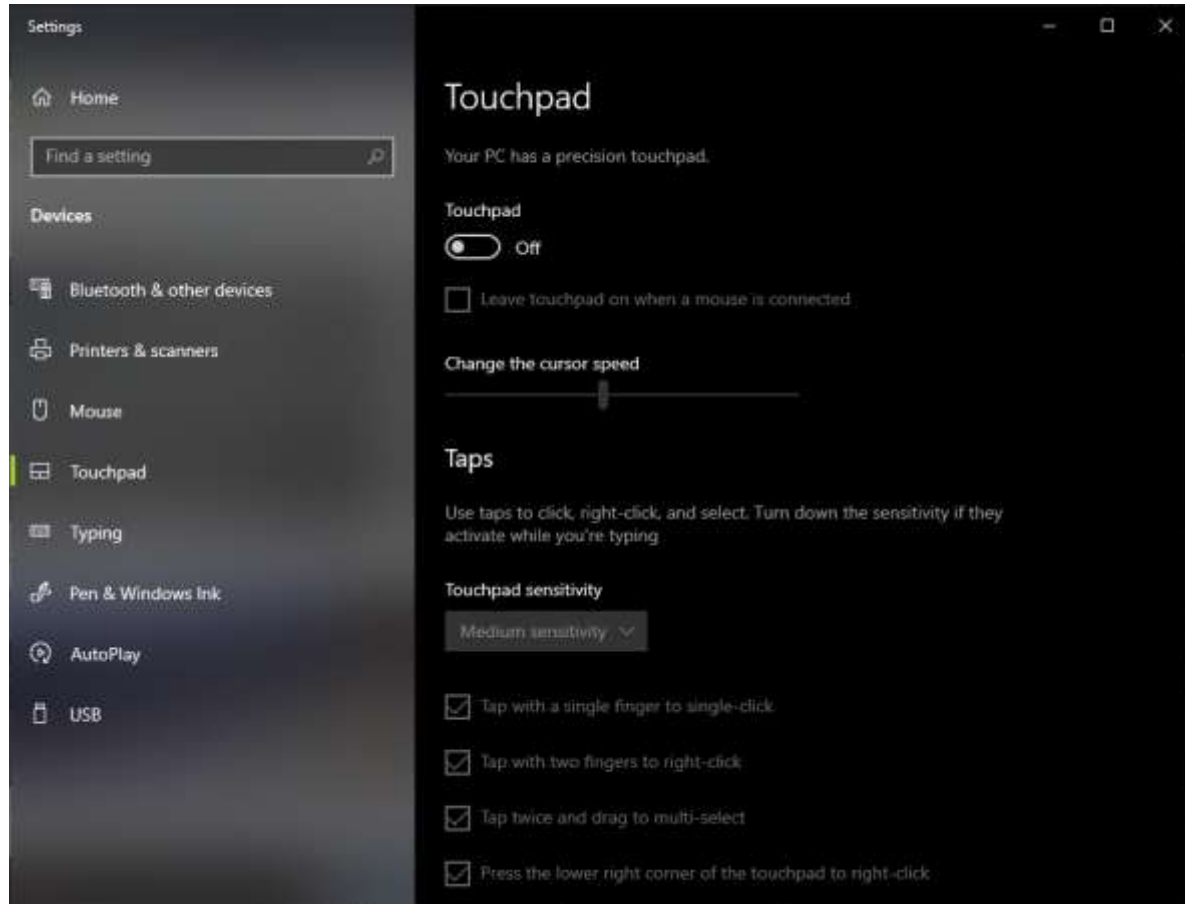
Settings

Home

Find a setting

Devices

Bluetooth & other devices

Printers & scanners

Mouse

Touchpad

Typing

Pen & Windows Ink

AutoPlay

USB

Touchpad

Your PC has a precision touchpad.

Touchpad

Off

Leave touchpad on when a mouse is connected

Change the cursor speed

Taps

Use taps to click, right-click, and select. Turn down the sensitivity if they activate while you're typing

Touchpad sensitivity

Medium sensitivity

Tap with a single finger to single-click

Tap with two fingers to right-click

Tap twice and drag to multi-select

Press the lower right corner of the touchpad to right-click